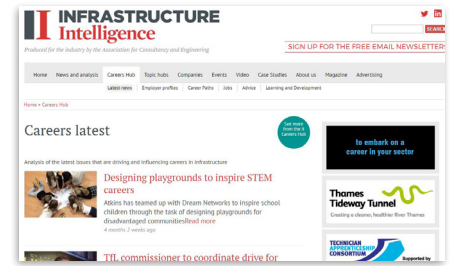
INFRASTRUCTURE Intelligence

Produced for the industry by the Association for Consultancy and Engineering

SEARCH

SIGN UP FOR THE FREE EMAIL NEWSLETTER

Home News and analysis Careers Hub Topic hubs Companies Events Video Case Studies About us Magazine Advertising

Latest news Employer profiles Career Paths Jobs Advice Learning and Development

Home » Careers Hub

Careers latest

See more from the II Careers Hub

Analysis of the latest issues that are driving and influencing careers in infrastructure

Designing playgrounds to inspire STEM careers

Atkins has teamed up with Dream Networks to inspire school children through the task of designing playgrounds for disadvantaged communitiesRead more

4 months 2 weeks ago

TIL commissioner to coordinate drive for

to embark on a career in your sector

Thames Tideway Tunnel

Creating a cleaner, healthier River Thames

TECHNICIAN APPRENTICESHIP CONSORTIUM

Supported by